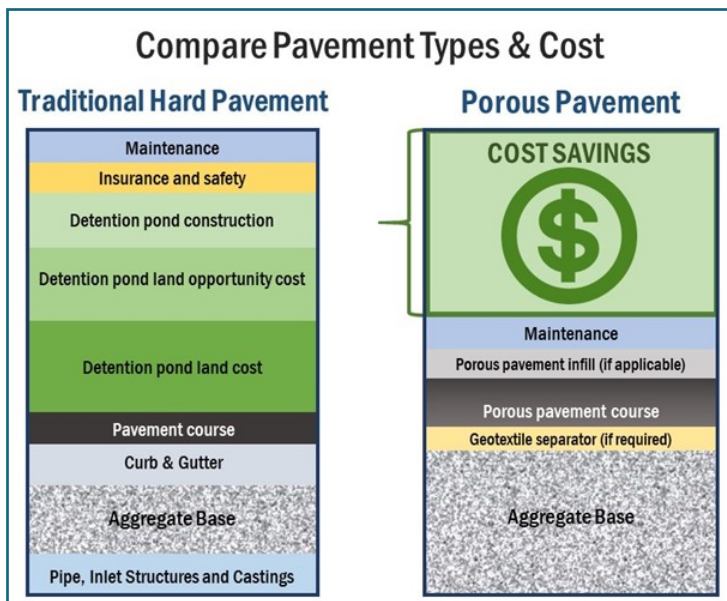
Compare Pavement Types & Cost

Traditional Hard Pavement

Maintenance

Insurance and safety

Detention pond construction

Detention pond land opportunity cost

Detention pond land cost

Pavement course

Curb & Gutter

Aggregate Base

Pipe, Inlet Structures and Castings

Porous Pavement

COST SAVINGS

$

Maintenance

Porous pavement infill (if applicable)

Porous pavement course

Geotextile separator (if required)

Aggregate Base